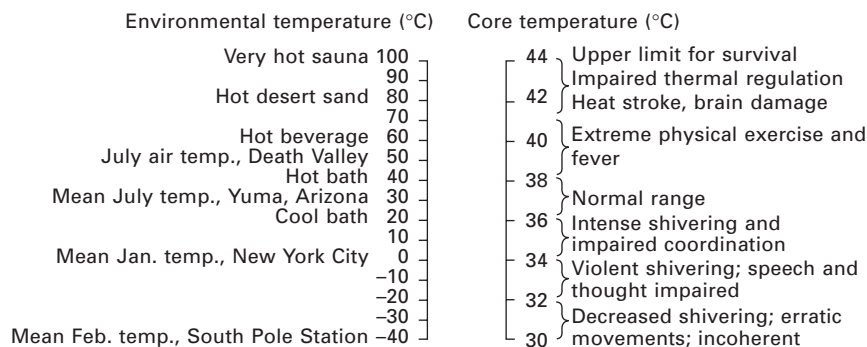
Environmental temperature (°C)

Very hot sauna 100
90
Hot desert sand 80
70
Hot beverage 60
July air temp., Death Valley 50
Hot bath 40
Mean July temp., Yuma, Arizona 30
Cool bath 20
10
Mean Jan. temp., New York City 0
−10
−20
−30
Mean Feb. temp., South Pole Station −40

Core temperature (°C)

44 Upper limit for survival
Impaired thermal regulation
42 Heat stroke, brain damage
40 Extreme physical exercise and fever
38
Normal range
36 Intense shivering and impaired coordination
34 Violent shivering; speech and thought impaired
32
Decreased shivering; erratic movements; incoherent
30